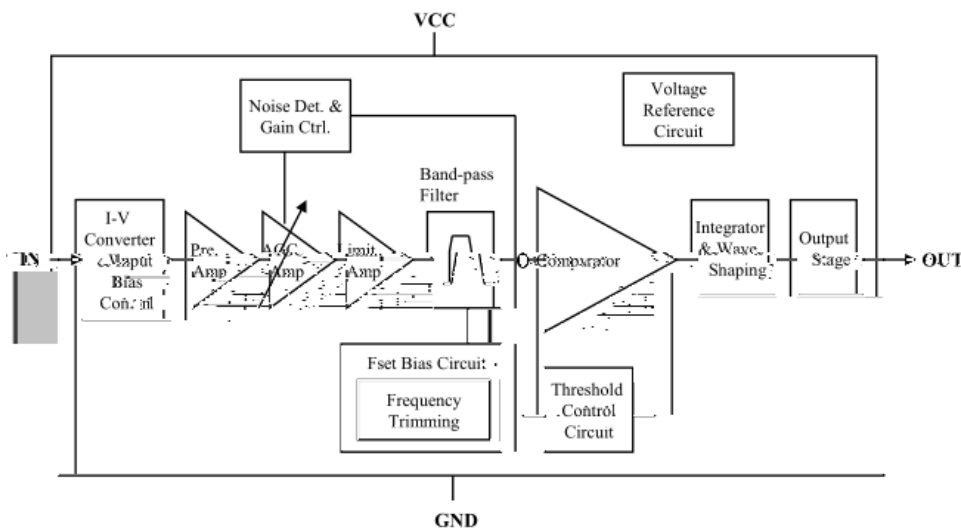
VCC

Noise Det. & Gain Ctrl.

Voltage Reference Circuit

Band-pass Filter

IN

I-V Converter Input Bias Control

Pre. Amp

AGC Amp

Limit. Amp

Comparator

Integrator & Wave Shaping

Output Stage

OUT

Fset Bias Circuit

Frequency Trimming

Threshold Control Circuit

GND